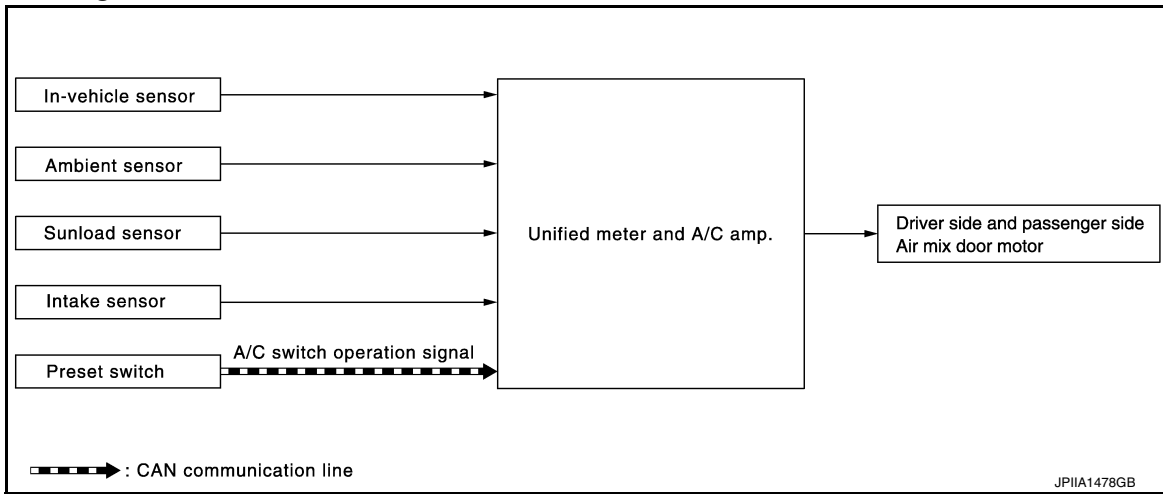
In-vehicle sensor

Ambient sensor

Sunload sensor

Intake sensor

Preset switch

A/C switch operation signal

Unified meter and A/C amp.

Driver side and passenger side Air mix door motor

: CAN communication line

JPIIA1478GB